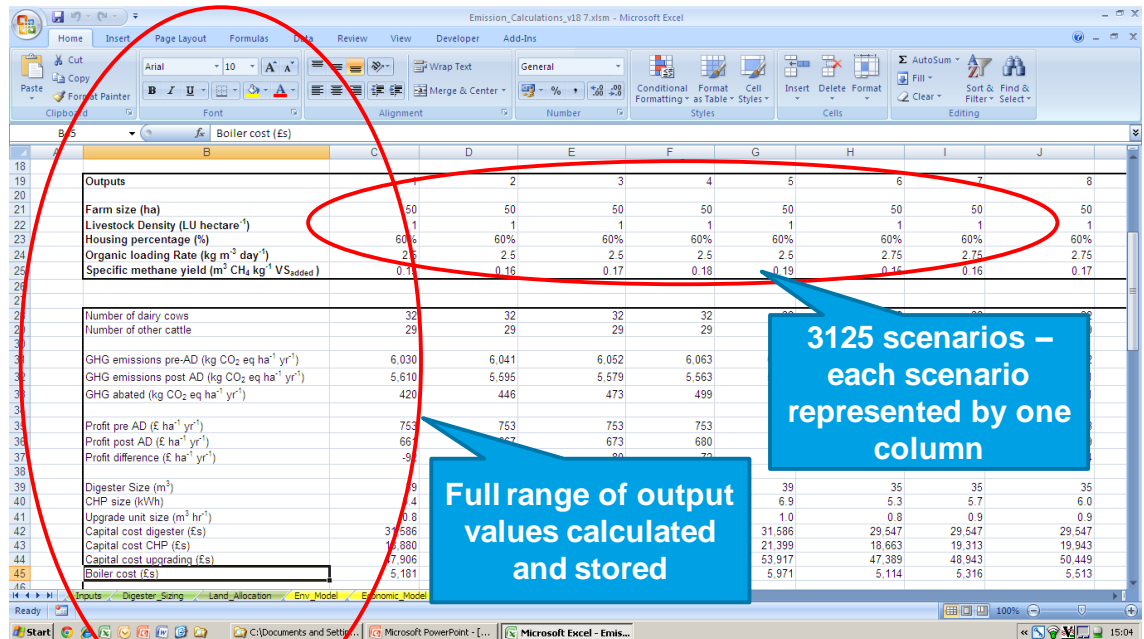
Emission_Calculations_v18 7.xlsm - Microsoft Excel

Home Insert Page Layout Formulas Data Review View Developer Add-Ins

Cut
Copy
Paste
Format Painter
Clipboard
Arial 10
Font
Wrap Text
Merge & Center
Alignment
General
Number
Conditional Formatting
Format as Table
Cell Styles
Styles
Insert Delete Format
Cells
AutoSum
Fill
Clear
Sort & Filter
Find & Select
Editing

B45 Boiler cost (£s)

| | A | B | C | D | E | F | G | H | I | J |
|---|---|---|---|---|---|---|---|---|---|---|
| 18 | | | | | | | | | | |
| 19 | | Outputs | 1 | 2 | 3 | 4 | 5 | 6 | 7 | 8 |
| 20 | | | | | | | | | | |
| 21 | | Farm size (ha) | 50 | 50 | 50 | 50 | 50 | 50 | 50 | 50 |
| 22 | | Livestock Density (LU hectare$^{-1}$) | 1 | 1 | 1 | 1 | 1 | 1 | 1 | 1 |
| 23 | | Housing percentage (%) | 60% | 60% | 60% | 60% | 60% | 60% | 60% | 60% |
| 24 | | Organic loading Rate (kg m$^{-3}$ day$^{-1}$) | 2.5 | 2.5 | 2.5 | 2.5 | 2.5 | 2.75 | 2.75 | 2.75 |
| 25 | | Specific methane yield (m$^3$ CH$_4$ kg$^{-1}$ VS$_{added}$) | 0.15 | 0.16 | 0.17 | 0.18 | 0.19 | 0.16 | 0.16 | 0.17 |
| 26 | | | | | | | | | | |
| 27 | | | | | | | | | | |
| 28 | | Number of dairy cows | 32 | 32 | 32 | 32 | | | | |
| 29 | | Number of other cattle | 29 | 29 | 29 | 29 | | | | |
| 30 | | | | | | | | | | |
| 31 | | GHG emissions pre-AD (kg CO$_2$ eq ha$^{-1}$ yr$^{-1}$) | 6,030 | 6,041 | 6,052 | 6,063 | | | | |
| 32 | | GHG emissions post AD (kg CO$_2$ eq ha$^{-1}$ yr$^{-1}$) | 5,610 | 5,595 | 5,579 | 5,563 | | | | |
| 33 | | GHG abated (kg CO$_2$ eq ha$^{-1}$ yr$^{-1}$) | 420 | 446 | 473 | 499 | | | | |
| 34 | | | | | | | | | | |
| 35 | | Profit pre AD (£ ha$^{-1}$ yr$^{-1}$) | 753 | 753 | 753 | 753 | | | | |
| 36 | | Profit post AD (£ ha$^{-1}$ yr$^{-1}$) | 661 | 667 | 673 | 680 | | | | |
| 37 | | Profit difference (£ ha$^{-1}$ yr$^{-1}$) | -9 | | -80 | -73 | | | | |
| 38 | | | | | | | | | | |
| 39 | | Digester Size (m$^3$) | 9 | | | | 39 | 35 | 35 | 35 |
| 40 | | CHP size (kWh) | 4 | | | | 6.9 | 5.3 | 5.7 | 6.0 |
| 41 | | Upgrade unit size (m$^3$ hr$^{-1}$) | 0.8 | | | | 1.0 | 0.8 | 0.9 | 0.9 |
| 42 | | Capital cost digester (£s) | 31,586 | | | | 31,586 | 29,547 | 29,547 | 29,547 |
| 43 | | Capital cost CHP (£s) | 16,880 | | | | 21,399 | 18,663 | 19,313 | 19,943 |
| 44 | | Capital cost upgrading (£s) | 47,906 | | | | 53,917 | 47,389 | 48,943 | 50,449 |
| 45 | | Boiler cost (£s) | 5,181 | | | | 5,971 | 5,114 | 5,316 | 5,513 |

3125 scenarios – each scenario represented by one column

Full range of output values calculated and stored

Inputs Digester_Sizing Land_Allocation Env_Model Economic_Model
Ready 100%
Start C:\Documents and Setti... Microsoft PowerPoint - [... Microsoft Excel - Emis... 15:04